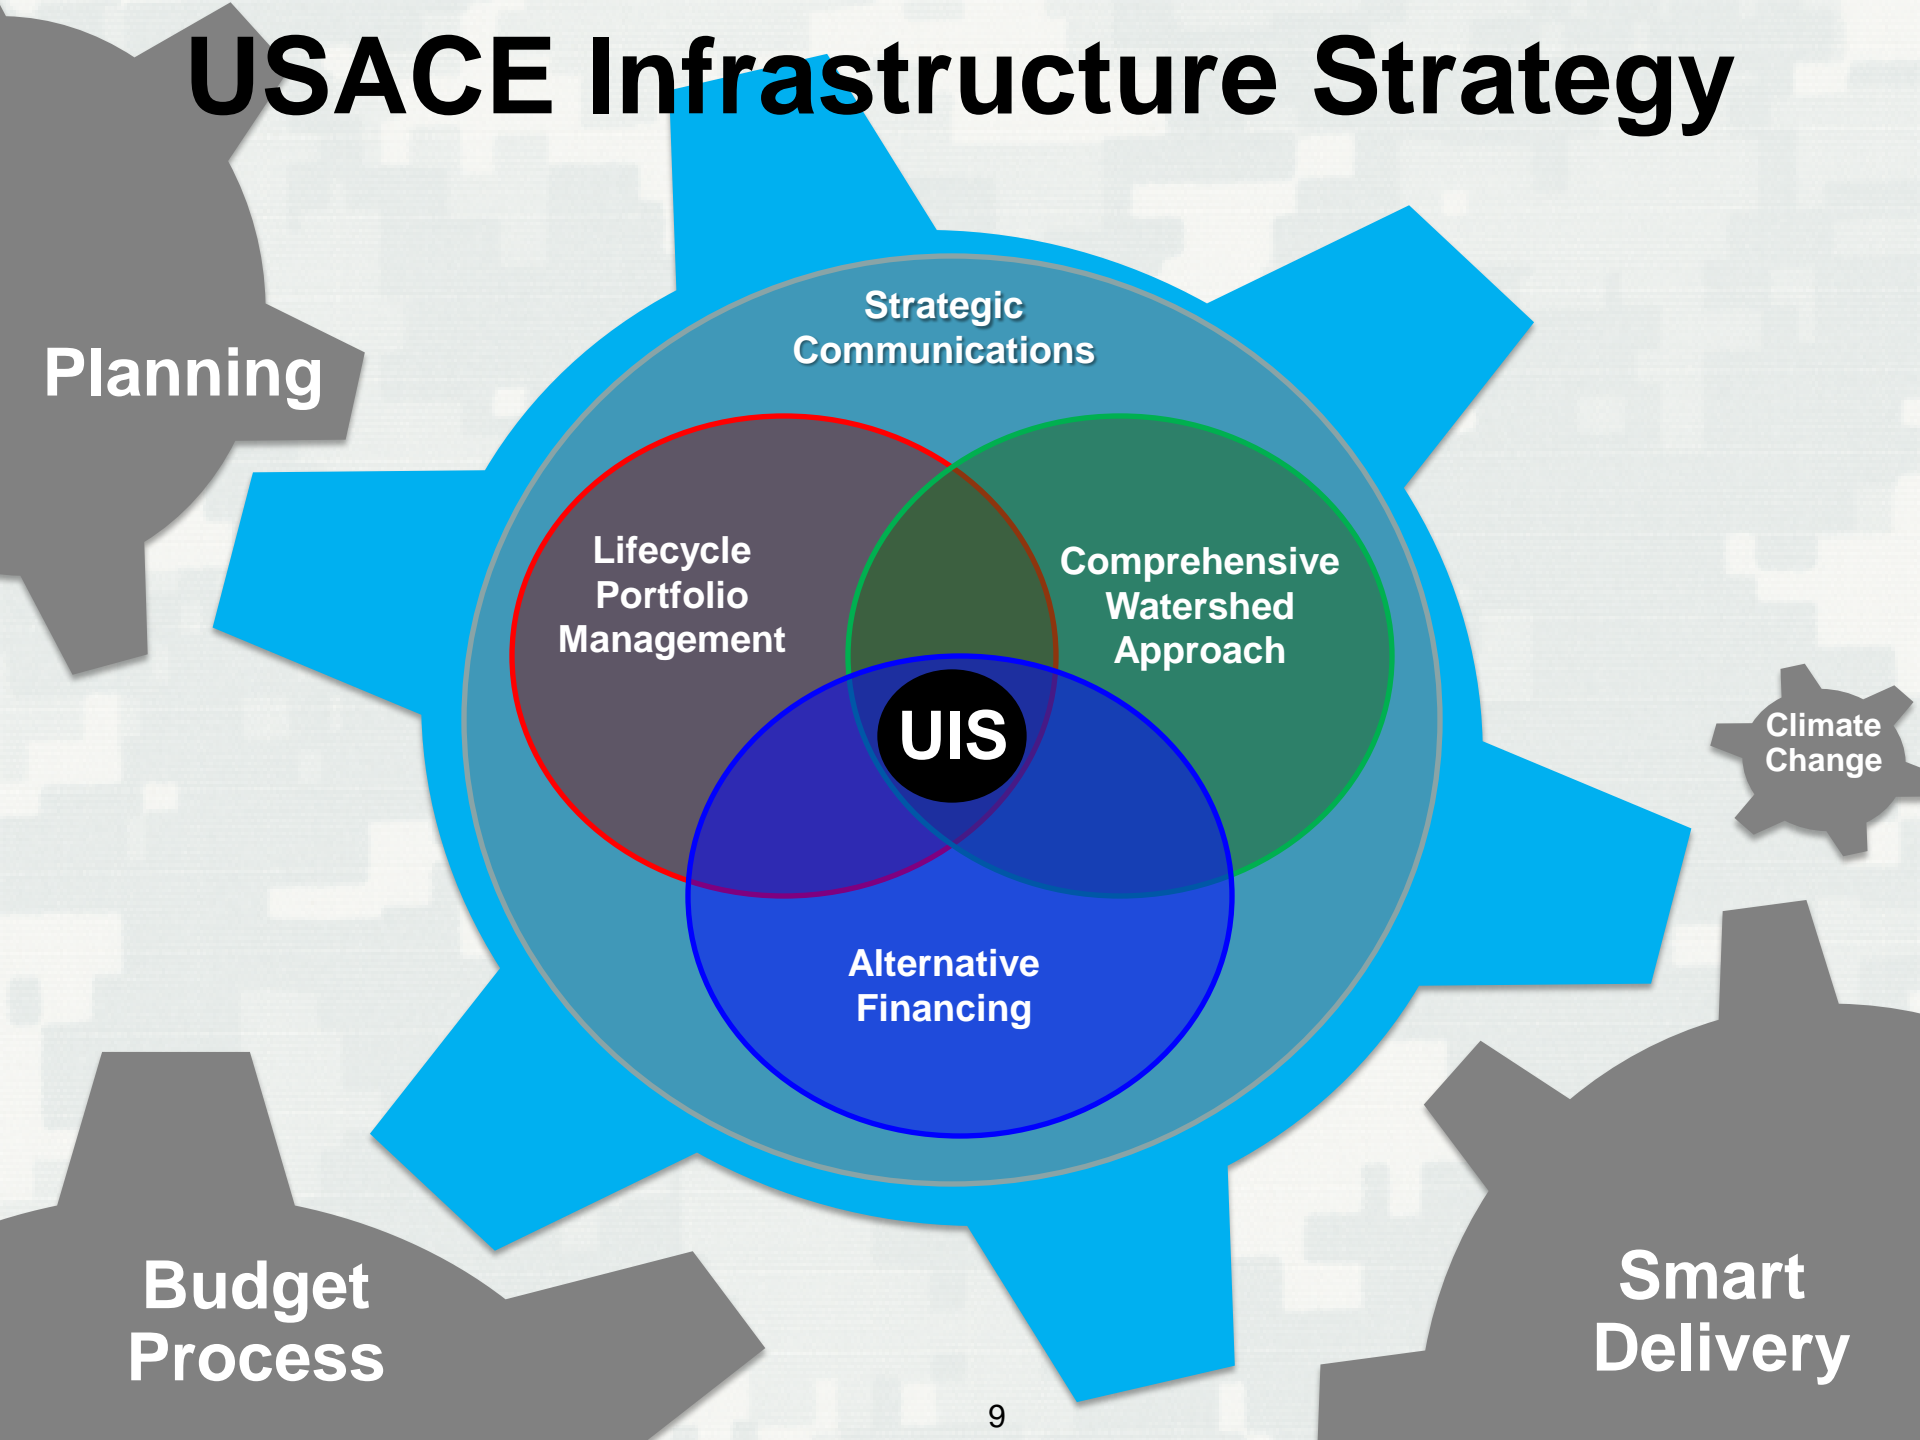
USACE Infrastructure Strategy

Planning

Strategic Communications

Lifecycle Portfolio Management

Comprehensive Watershed Approach

UIS

Climate Change

Alternative Financing

Budget Process

Smart Delivery

9